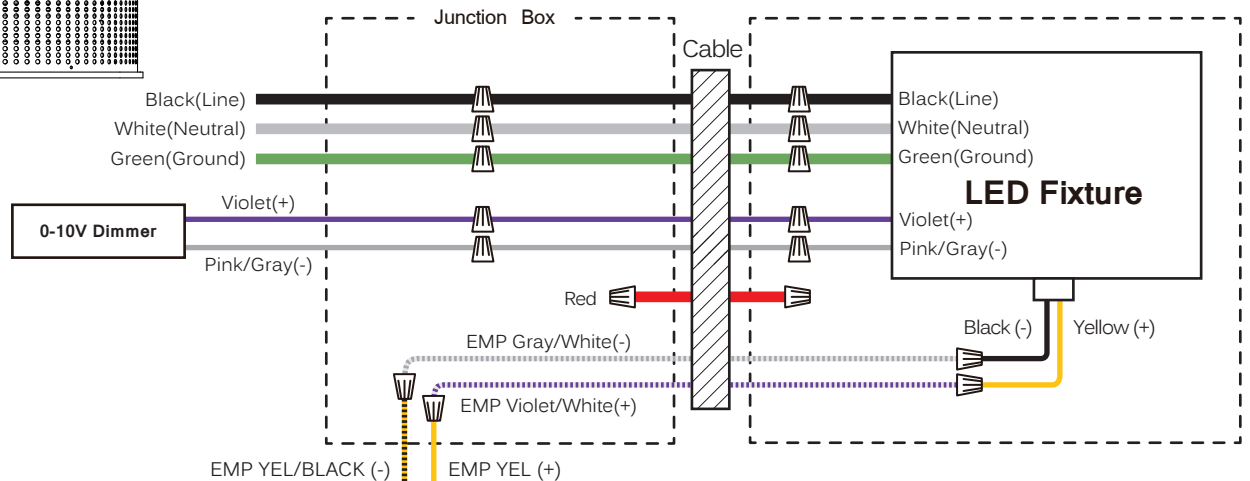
Junction Box

Cable

Black(Line)
White(Neutral)
Green(Ground)

0-10V Dimmer

Violet(+)
Pink/Gray(-)

Black(Line)
White(Neutral)
Green(Ground)

LED Fixture

Violet(+)
Pink/Gray(-)

Red

Black (-)
Yellow (+)

EMP Gray/White(-)
EMP Violet/White(+)

EMP YEL/BLACK (-)
EMP YEL (+)